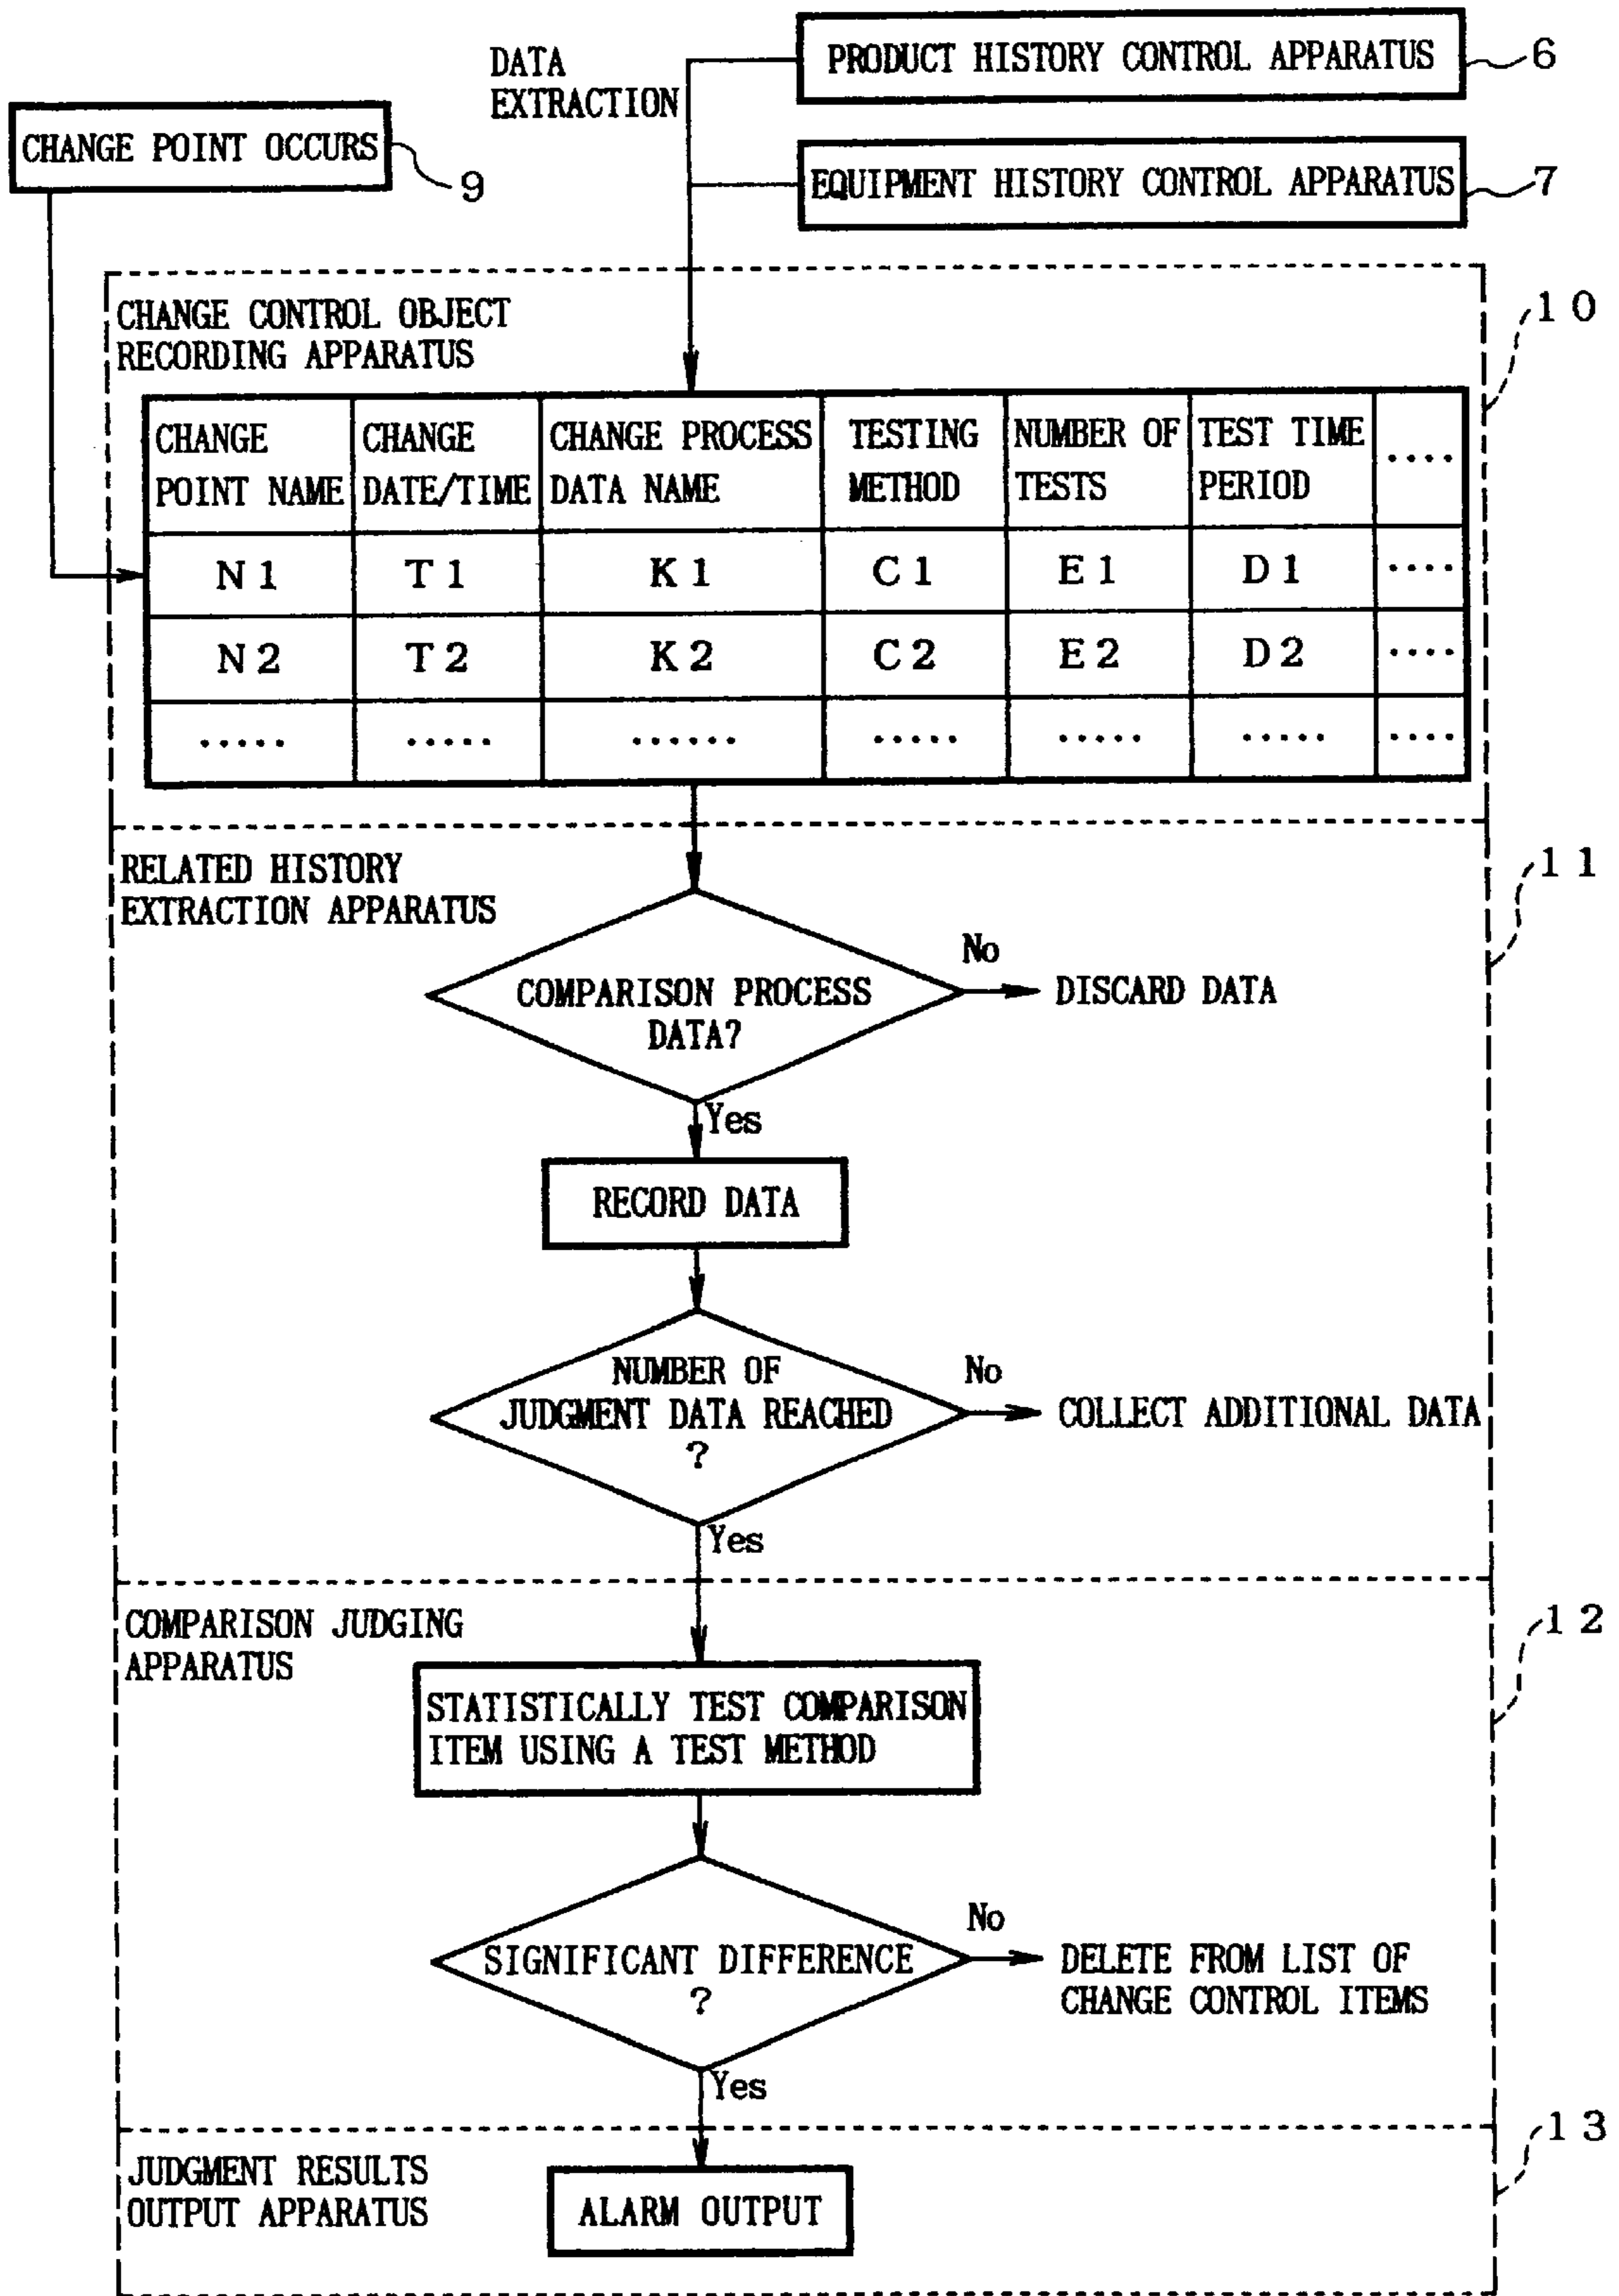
DATA EXTRACTION

PRODUCT HISTORY CONTROL APPARATUS 6

EQUIPMENT HISTORY CONTROL APPARATUS 7

CHANGE POINT OCCURS 9

CHANGE CONTROL OBJECT RECORDING APPARATUS

10

| CHANGE POINT NAME | CHANGE DATE/TIME | CHANGE PROCESS DATA NAME | TESTING METHOD | NUMBER OF TESTS | TEST TIME PERIOD | .... |
|---|---|---|---|---|---|---|
| N 1 | T 1 | K 1 | C 1 | E 1 | D 1 | .... |
| N 2 | T 2 | K 2 | C 2 | E 2 | D 2 | .... |
| ..... | ..... | ...... | ..... | ..... | ..... | .... |

RELATED HISTORY EXTRACTION APPARATUS

11

COMPARISON PROCESS DATA?

No

DISCARD DATA

Yes

RECORD DATA

NUMBER OF JUDGMENT DATA REACHED ?

No

COLLECT ADDITIONAL DATA

Yes

COMPARISON JUDGING APPARATUS

12

STATISTICALLY TEST COMPARISON ITEM USING A TEST METHOD

SIGNIFICANT DIFFERENCE ?

No

DELETE FROM LIST OF CHANGE CONTROL ITEMS

Yes

JUDGMENT RESULTS OUTPUT APPARATUS

13

ALARM OUTPUT